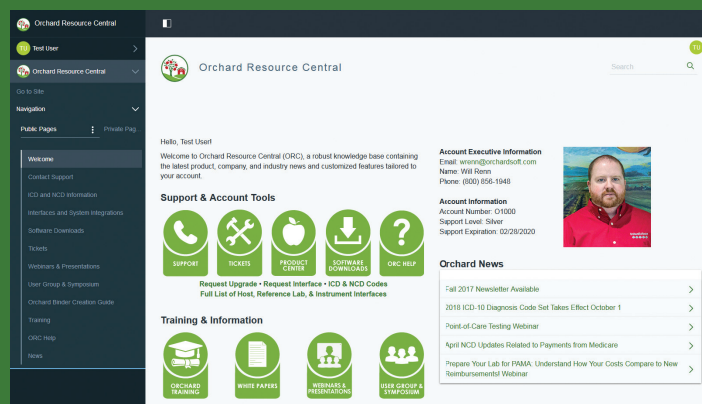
Orchard Resource Central

TU Test User

Orchard Resource Central

Go to Site

Navigation

Public Pages

Private Pag

Welcome

Contact Support

ICD and NCD Information

Interfaces and System Integrations

Software Downloads

Tickets

Webinars & Presentations

User Group & Symposium

Orchard Binder Creation Guide

Training

ORC Help

News

TU

Orchard Resource Central

Search

Hello, Test User!

Welcome to Orchard Resource Central (ORC), a robust knowledge base containing the latest product, company, and industry news and customized features tailored to your account.

Support & Account Tools

SUPPORT

TICKETS

PRODUCT CENTER

SOFTWARE DOWNLOADS

ORC HELP

Request Upgrade • Request Interface • ICD & NCD Codes

Full List of Host, Reference Lab, & Instrument Interfaces

Training & Information

ORCHARD TRAINING

WHITE PAPERS

WEBINARS & PRESENTATIONS

USER GROUP & SYMPOSIUM

Account Executive Information

Email: wrenn@orchardsoft.com

Name: Will Renn

Phone: (800) 856-1948

Account Information

Account Number: O1000

Support Level: Silver

Support Expiration: 02/28/2020

Orchard News

Fall 2017 Newsletter Available

2018 ICD-10 Diagnosis Code Set Takes Effect October 1

Point-of-Care Testing Webinar

April NCD Updates Related to Payments from Medicare

Prepare Your Lab for PAMA: Understand How Your Costs Compare to New Reimbursements! Webinar